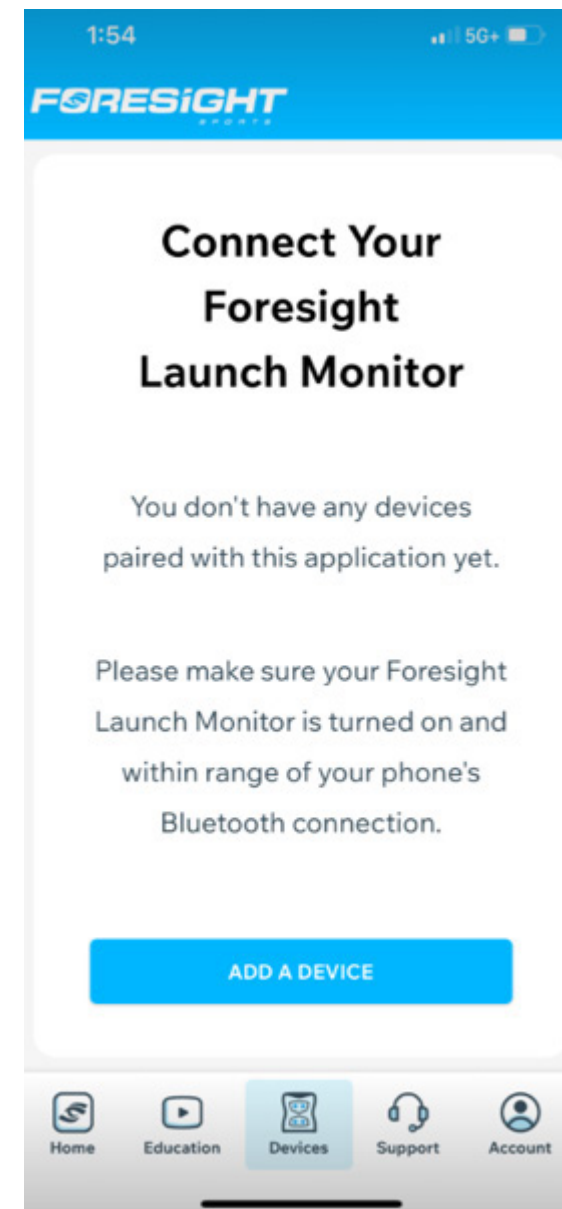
1:54 5G+

FORESIGHT
SPORTS

Connect Your Foresight Launch Monitor

You don't have any devices paired with this application yet.

Please make sure your Foresight Launch Monitor is turned on and within range of your phone's Bluetooth connection.

ADD A DEVICE

Home Education Devices Support Account